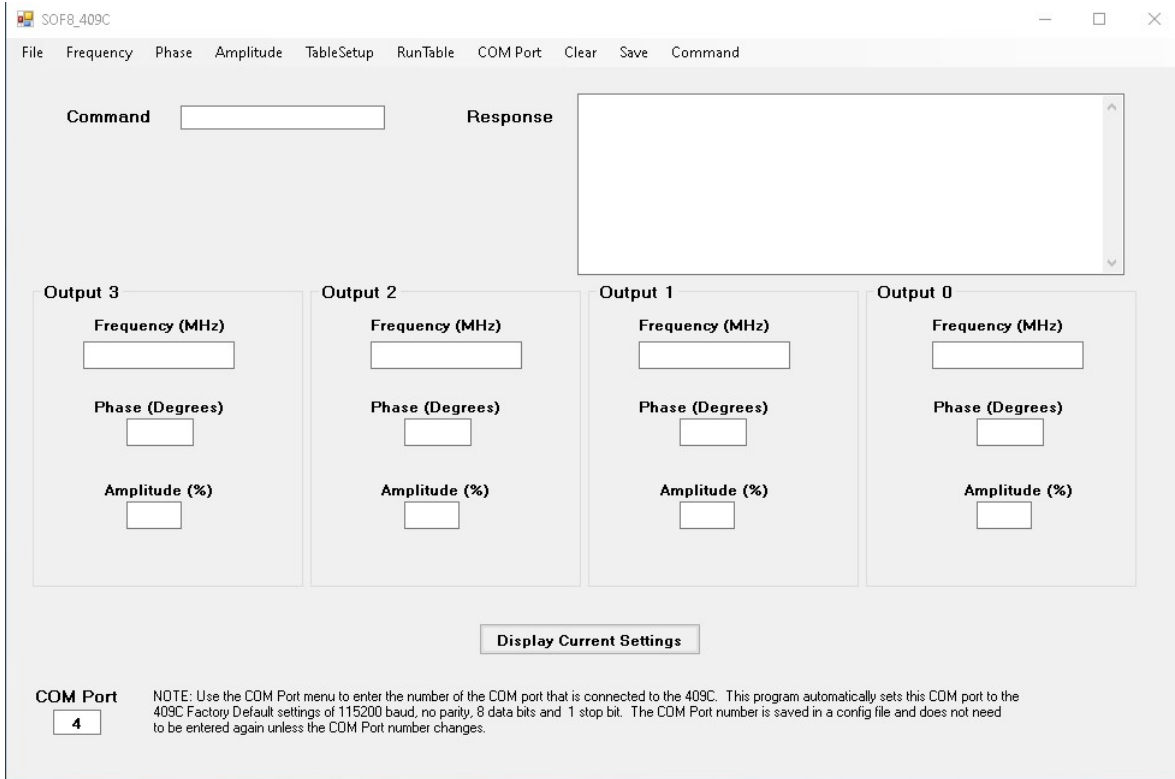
SOF8_409C

File Frequency Phase Amplitude TableSetup RunTable COM Port Clear Save Command

Command

Response

Output 3
Frequency (MHz)
Phase (Degrees)
Amplitude (%)

Output 2
Frequency (MHz)
Phase (Degrees)
Amplitude (%)

Output 1
Frequency (MHz)
Phase (Degrees)
Amplitude (%)

Output 0
Frequency (MHz)
Phase (Degrees)
Amplitude (%)

Display Current Settings

COM Port
4

NOTE: Use the COM Port menu to enter the number of the COM port that is connected to the 409C. This program automatically sets this COM port to the 409C Factory Default settings of 115200 baud, no parity, 8 data bits and 1 stop bit. The COM Port number is saved in a config file and does not need to be entered again unless the COM Port number changes.